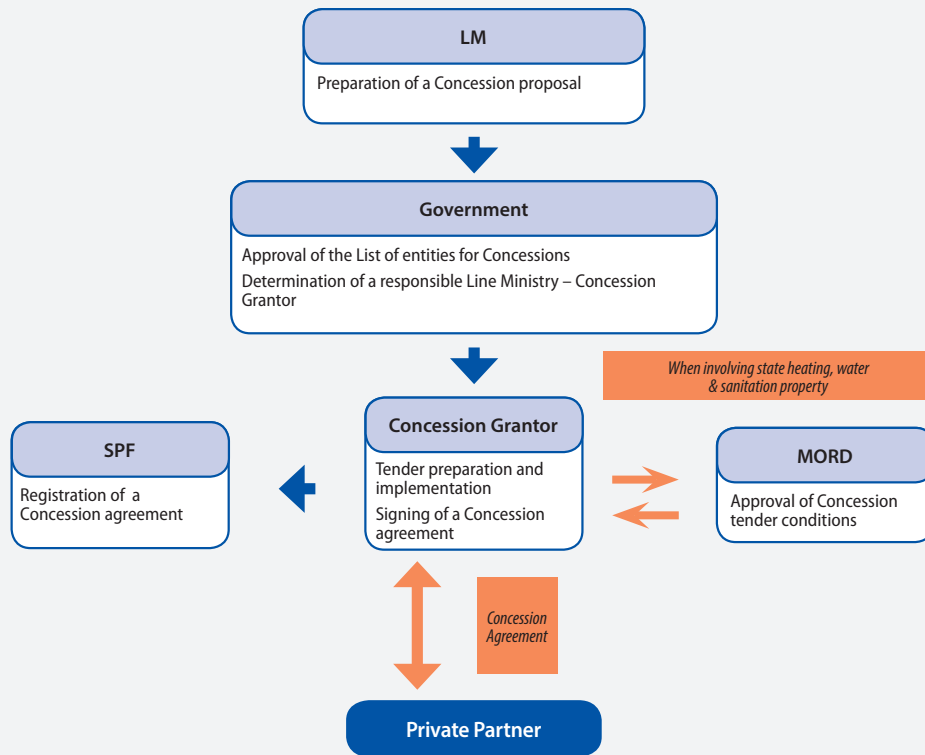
LM

Preparation of a Concession proposal

Government

Approval of the List of entities for Concessions

Determination of a responsible Line Ministry – Concession Grantor

When involving state heating, water & sanitation property

SPF

Registration of a Concession agreement

Concession Grantor

Tender preparation and implementation

Signing of a Concession agreement

MORD

Approval of Concession tender conditions

Concession Agreement

Private Partner